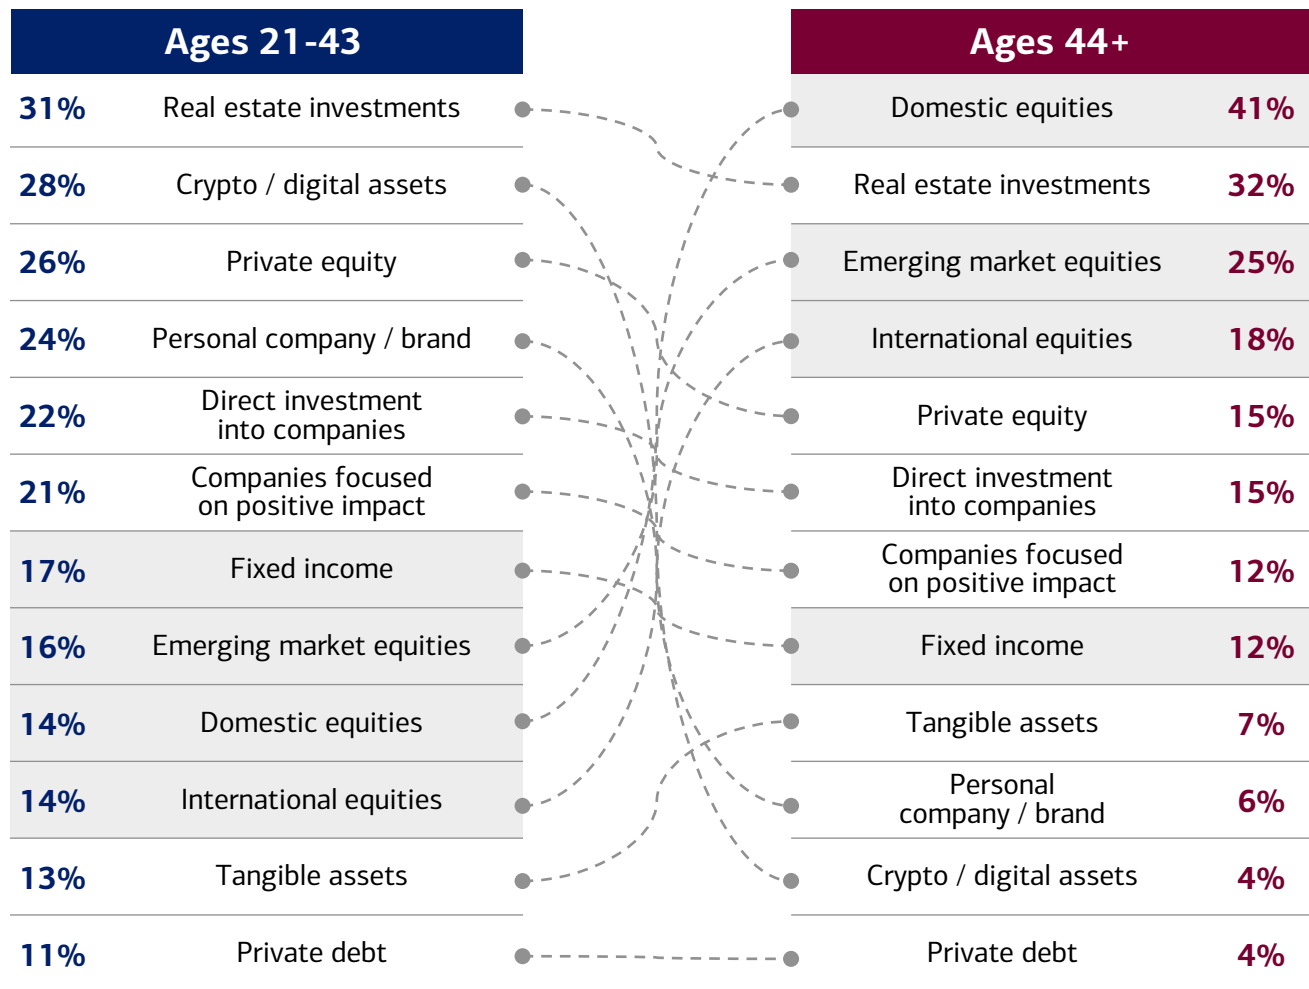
Ages 21-43

| | |
|---|---|
| 31% | Real estate investments |
| 28% | Crypto / digital assets |
| 26% | Private equity |
| 24% | Personal company / brand |
| 22% | Direct investment into companies |
| 21% | Companies focused on positive impact |
| 17% | Fixed income |
| 16% | Emerging market equities |
| 14% | Domestic equities |
| 14% | International equities |
| 13% | Tangible assets |
| 11% | Private debt |

Ages 44+

| | |
|---|---|
| Domestic equities | 41% |
| Real estate investments | 32% |
| Emerging market equities | 25% |
| International equities | 18% |
| Private equity | 15% |
| Direct investment into companies | 15% |
| Companies focused on positive impact | 12% |
| Fixed income | 12% |
| Tangible assets | 7% |
| Personal company / brand | 6% |
| Crypto / digital assets | 4% |
| Private debt | 4% |